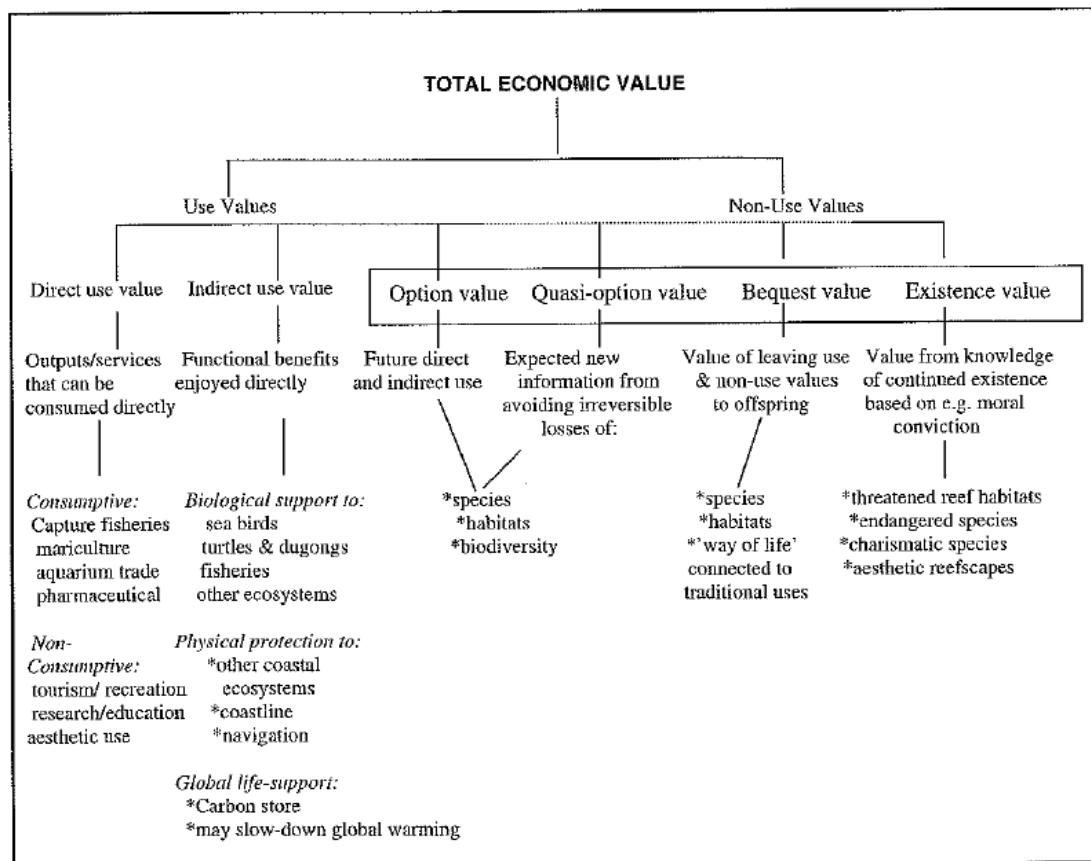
TOTAL ECONOMIC VALUE

Use Values

Non-Use Values

Direct use value

Indirect use value

Option value

Quasi-option value

Bequest value

Existence value

Outputs/services that can be consumed directly

Functional benefits enjoyed directly

Future direct and indirect use

Expected new information from avoiding irreversible losses of:

Value of leaving use & non-use values to offspring

Value from knowledge of continued existence based on e.g. moral conviction

*Consumptive:*
Capture fisheries
mariculture
aquarium trade
pharmaceutical

*Biological support to:*
sea birds
turtles & dugongs
fisheries
other ecosystems

*species
*habitats
*biodiversity

*species
*habitats
*'way of life' connected to traditional uses

*threatened reef habitats
*endangered species
*charismatic species
*aesthetic reefscapes

*Non-Consumptive:*
tourism/ recreation
research/education
aesthetic use

*Physical protection to:*
*other coastal ecosystems
*coastline
*navigation

*Global life-support:*
*Carbon store
*may slow-down global warming